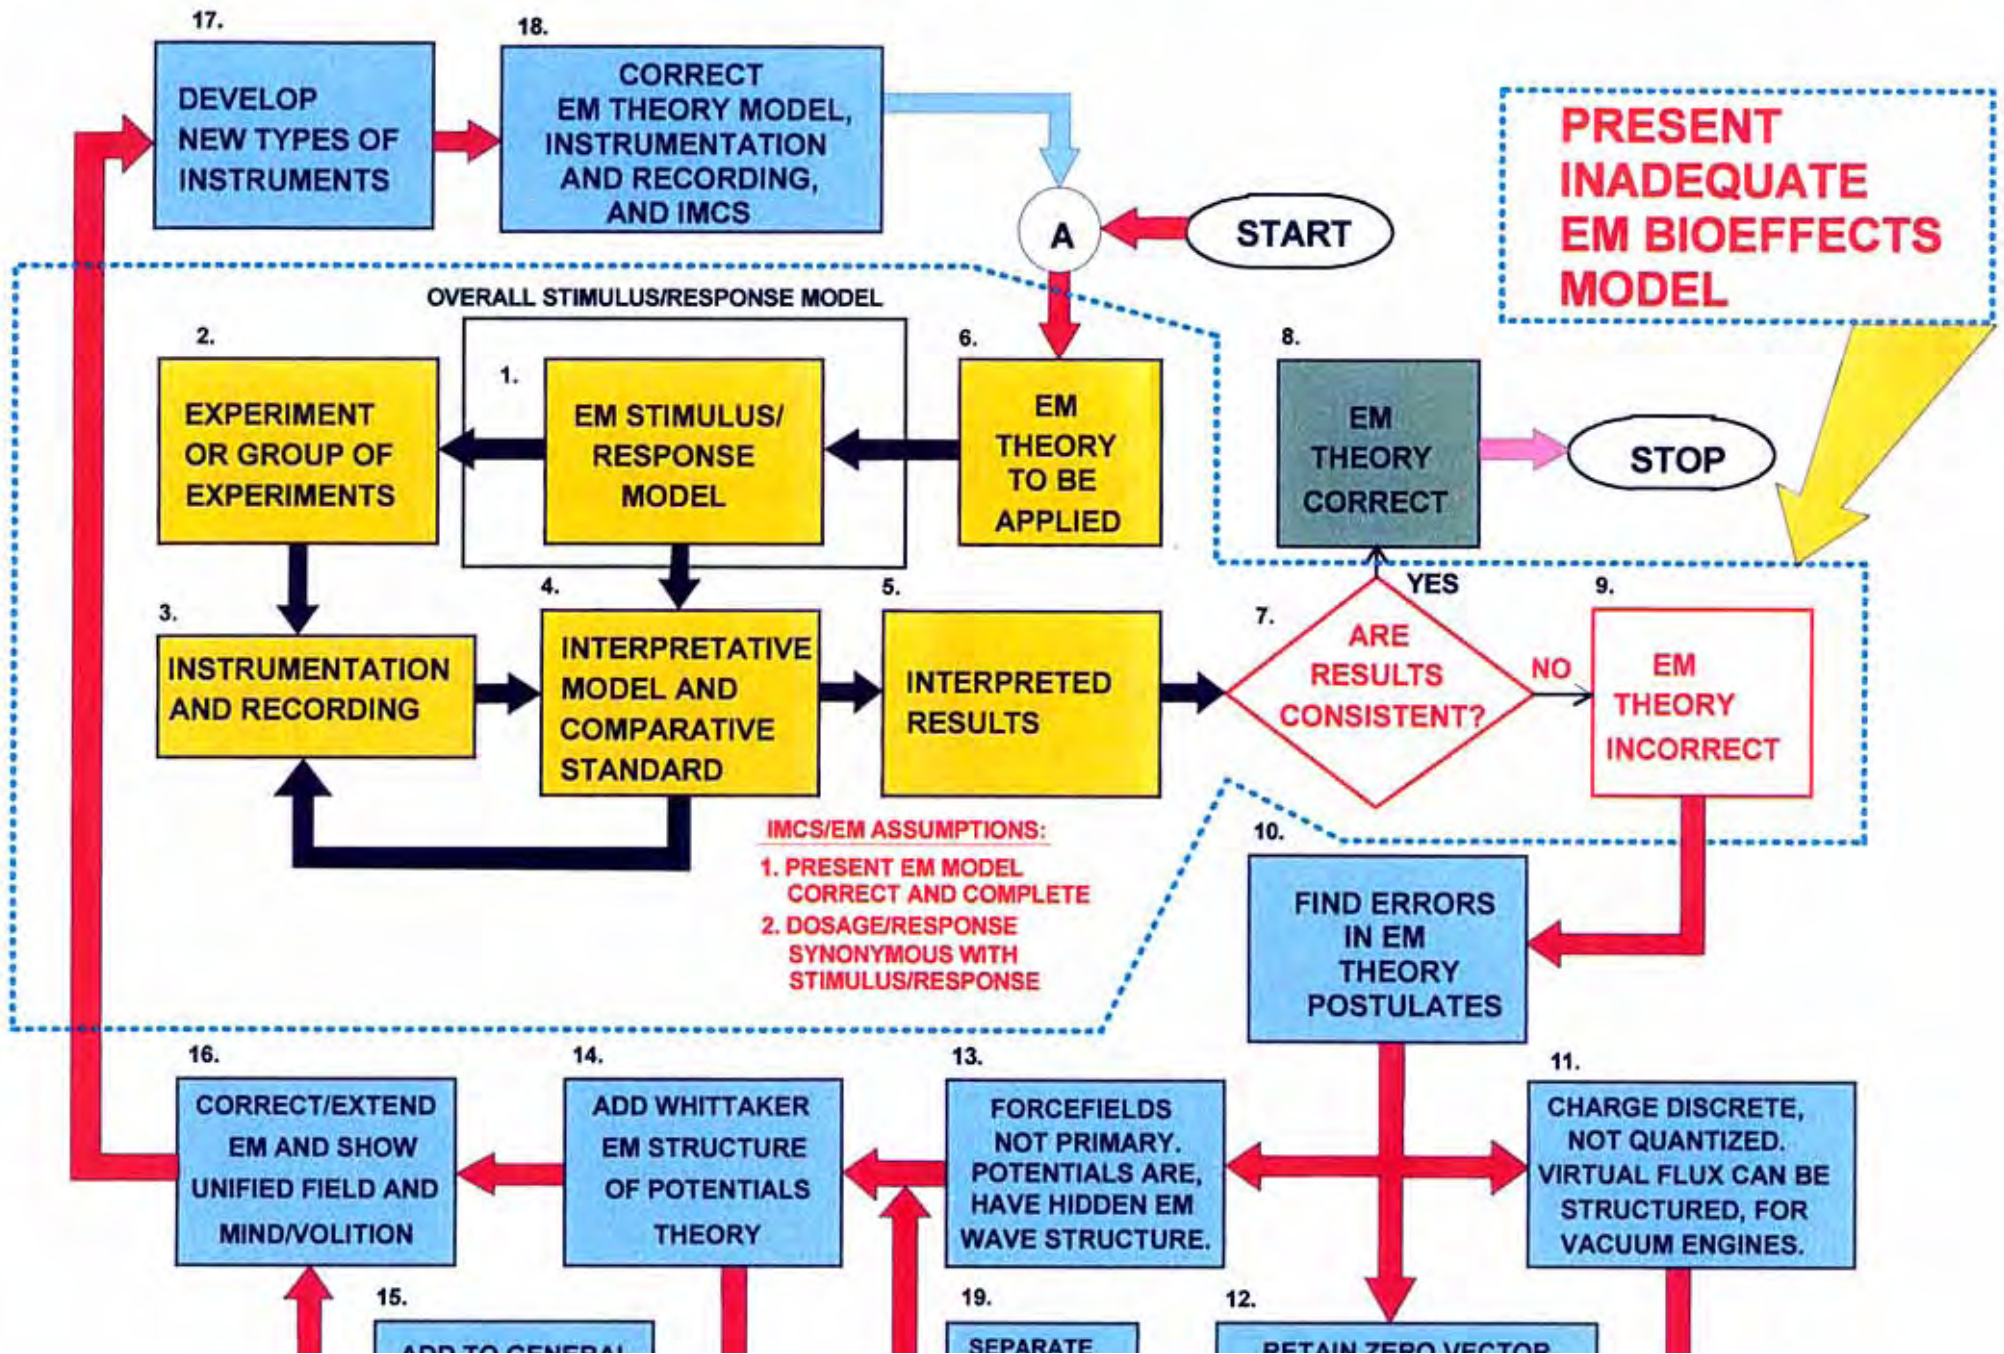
17.
DEVELOP NEW TYPES OF INSTRUMENTS

18.
CORRECT EM THEORY MODEL, INSTRUMENTATION AND RECORDING, AND IMCS

A

START

PRESENT INADEQUATE EM BIOEFFECTS MODEL

OVERALL STIMULUS/RESPONSE MODEL

2.
EXPERIMENT OR GROUP OF EXPERIMENTS

1.
EM STIMULUS/ RESPONSE MODEL

6.
EM THEORY TO BE APPLIED

8.
EM THEORY CORRECT

STOP

3.
INSTRUMENTATION AND RECORDING

4.
INTERPRETATIVE MODEL AND COMPARATIVE STANDARD

5.
INTERPRETED RESULTS

7.
ARE RESULTS CONSISTENT?

YES

NO

9.
EM THEORY INCORRECT

IMCS/EM ASSUMPTIONS:
1. PRESENT EM MODEL CORRECT AND COMPLETE
2. DOSAGE/RESPONSE SYNONYMOUS WITH STIMULUS/RESPONSE

10.
FIND ERRORS IN EM THEORY POSTULATES

16.
CORRECT/EXTEND EM AND SHOW UNIFIED FIELD AND MIND/VOLITION

14.
ADD WHITTAKER EM STRUCTURE OF POTENTIALS THEORY

13.
FORCEFIELDS NOT PRIMARY. POTENTIALS ARE, HAVE HIDDEN EM WAVE STRUCTURE.

11.
CHARGE DISCRETE, NOT QUANTIZED. VIRTUAL FLUX CAN BE STRUCTURED, FOR VACUUM ENGINES.

15.
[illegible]

19.
SEPARATE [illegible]

12.
RETAIN ZERO VECTOR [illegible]